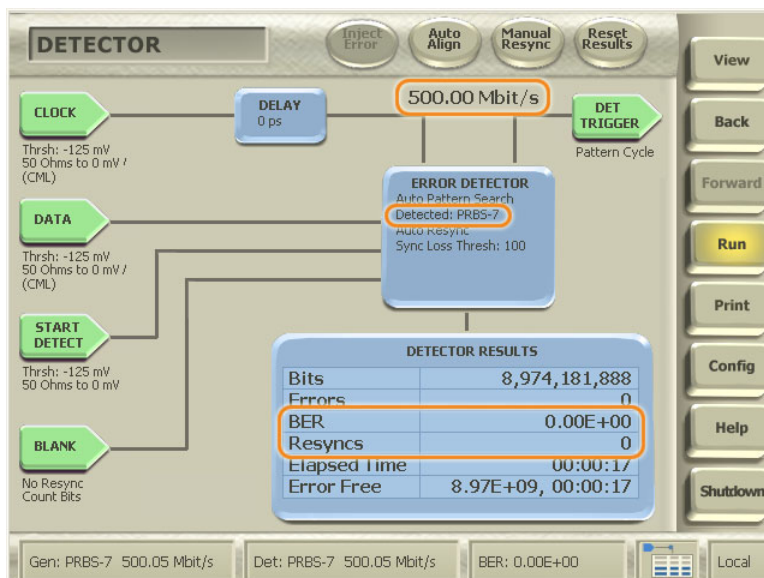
DETECTOR

Inject Error

Auto Align

Manual Resync

Reset Results

View

Back

Forward

Run

Print

Config

Help

Shutdown

CLOCK

Thrsh: -125 mV
50 Ohms to 0 mV /
(CML)

DELAY
0 ps

500.00 Mbit/s

DET TRIGGER

Pattern Cycle

DATA

Thrsh: -125 mV
50 Ohms to 0 mV /
(CML)

ERROR DETECTOR
Auto Pattern Search
Detected: PRBS-7
Auto Resync
Sync Loss Thresh: 100

START DETECT

Thrsh: -125 mV
50 Ohms to 0 mV

BLANK

No Resync
Count Bits

DETECTOR RESULTS

| Bits | 8,974,181,888 |
|---|---|
| Errors | 0 |
| BER | 0.00E+00 |
| Resyncs | 0 |
| Elapsed Time | 00:00:17 |
| Error Free | 8.97E+09, 00:00:17 |

Gen: PRBS-7 500.05 Mbit/s

Det: PRBS-7 500.05 Mbit/s

BER: 0.00E+00

Local